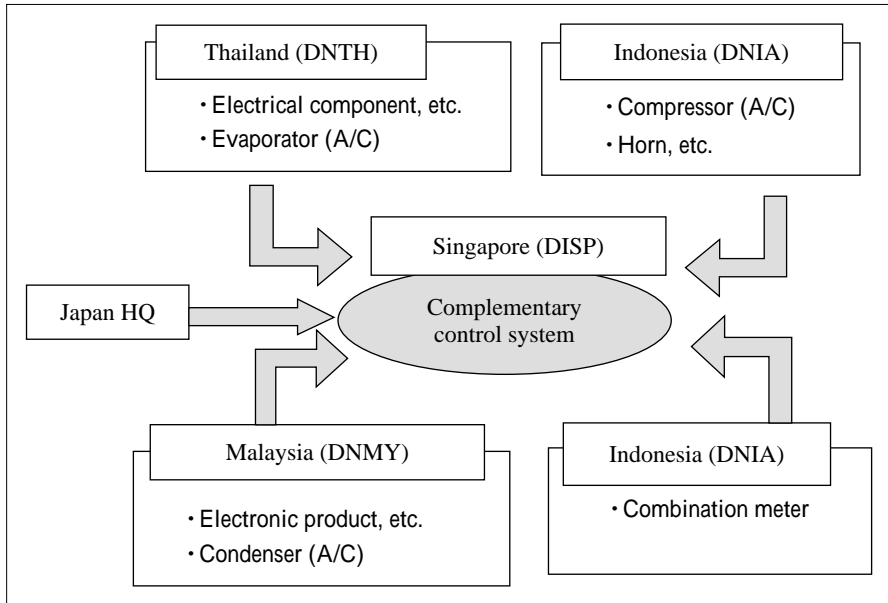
Thailand (DNTH)

・Electrical component, etc.
・Evaporator (A/C)

Indonesia (DNIA)

・Compressor (A/C)
・Horn, etc.

Singapore (DISP)

Japan HQ

Complementary control system

Malaysia (DNMY)

・Electronic product, etc.
・Condenser (A/C)

Indonesia (DNIA)

・Combination meter